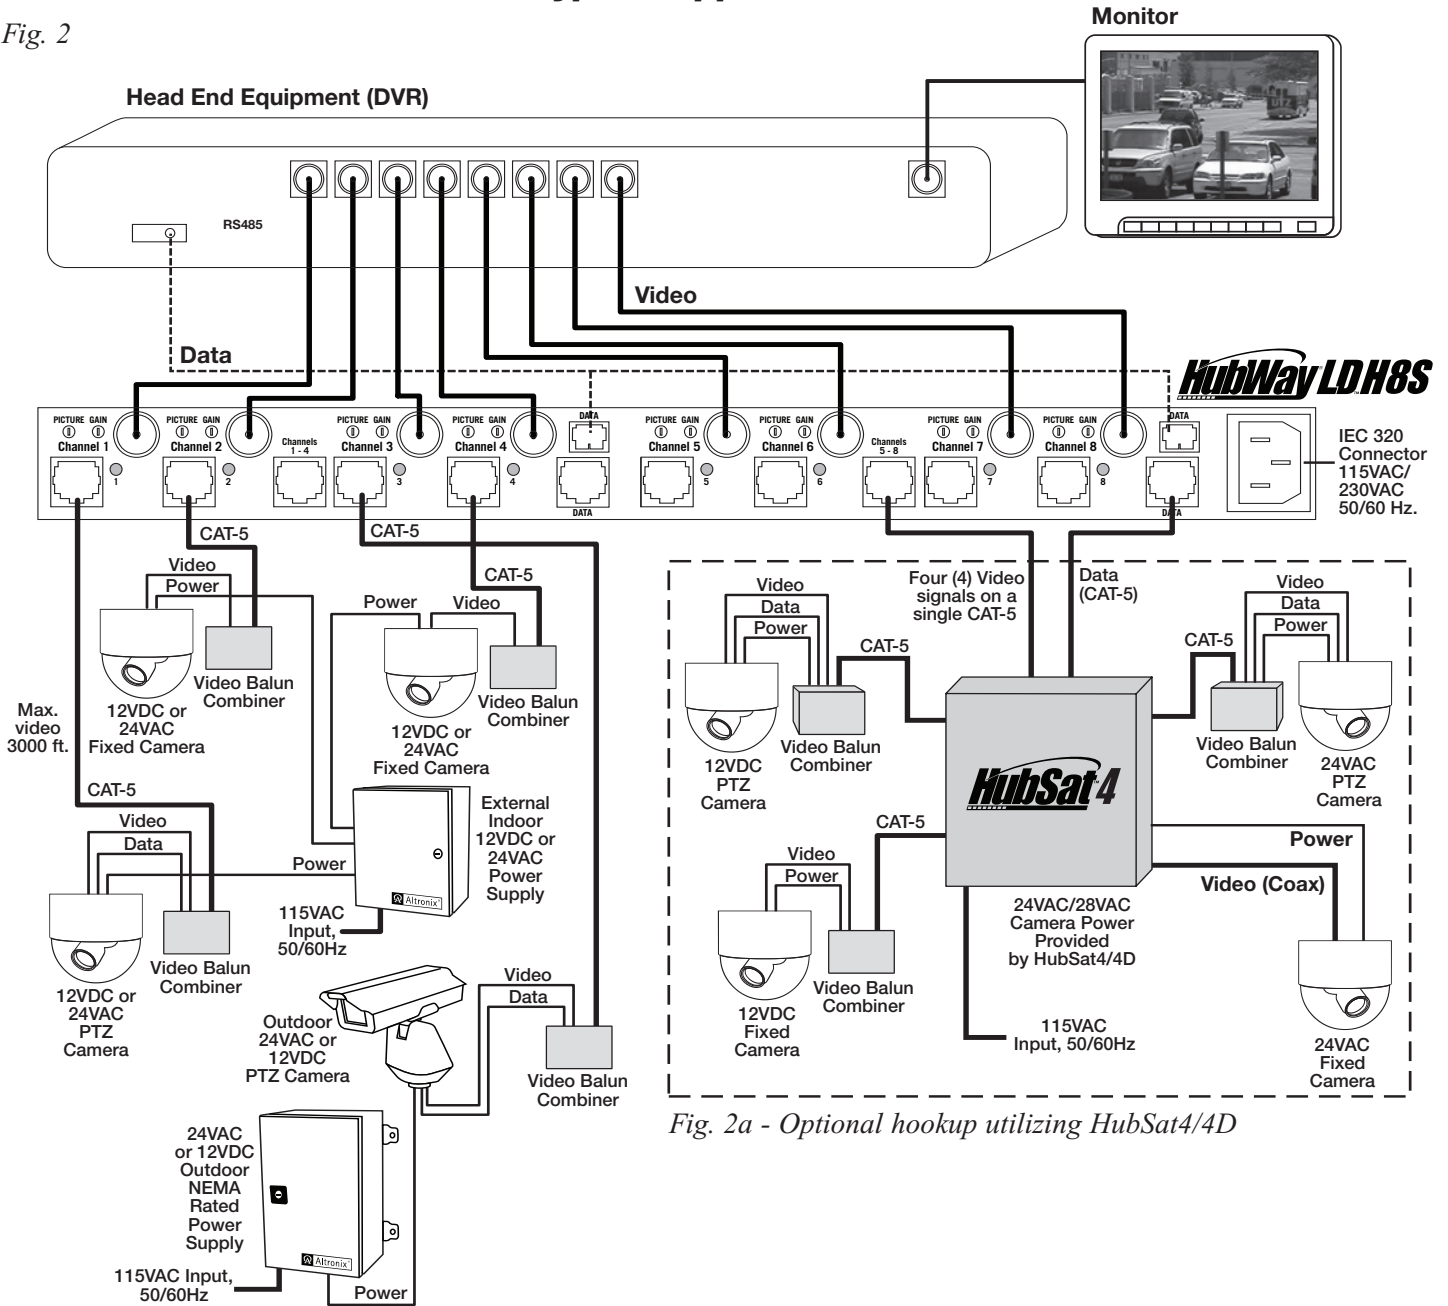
Fig. 2

Monitor

Head End Equipment (DVR)

RS485

Video

Data

HubWay LDH8S

PICTURE GAIN
Channel 1
1

PICTURE GAIN
Channel 2
2

Channels 1 - 4

PICTURE GAIN
Channel 3
3

PICTURE GAIN
Channel 4
4

DATA

DATA

PICTURE GAIN
Channel 5
5

PICTURE GAIN
Channel 6
6

Channels 5 - 8

PICTURE GAIN
Channel 7
7

PICTURE GAIN
Channel 8
8

DATA

DATA

IEC 320 Connector 115VAC/ 230VAC 50/60 Hz.

CAT-5

CAT-5

CAT-5

Video
Power

Video Balun Combiner

12VDC or 24VAC Fixed Camera

Power
Video

Video Balun Combiner

12VDC or 24VAC Fixed Camera

Max. video 3000 ft.

CAT-5

Video
Data
Power

Video Balun Combiner

12VDC or 24VAC PTZ Camera

External Indoor 12VDC or 24VAC Power Supply

Altronix

115VAC Input, 50/60Hz

Video
Data

Outdoor 24VAC or 12VDC PTZ Camera

Video Balun Combiner

24VAC or 12VDC Outdoor NEMA Rated Power Supply

Altronix

115VAC Input, 50/60Hz

Power

Four (4) Video signals on a single CAT-5

Data (CAT-5)

Video
Data
Power

CAT-5

12VDC PTZ Camera

Video Balun Combiner

HubSat 4

CAT-5

Video
Data
Power

Video Balun Combiner

24VAC PTZ Camera

Power

Video (Coax)

CAT-5

Video
Power

12VDC Fixed Camera

Video Balun Combiner

24VAC/28VAC Camera Power Provided by HubSat4/4D

115VAC Input, 50/60Hz

24VAC Fixed Camera

Fig. 2a - Optional hookup utilizing HubSat4/4D